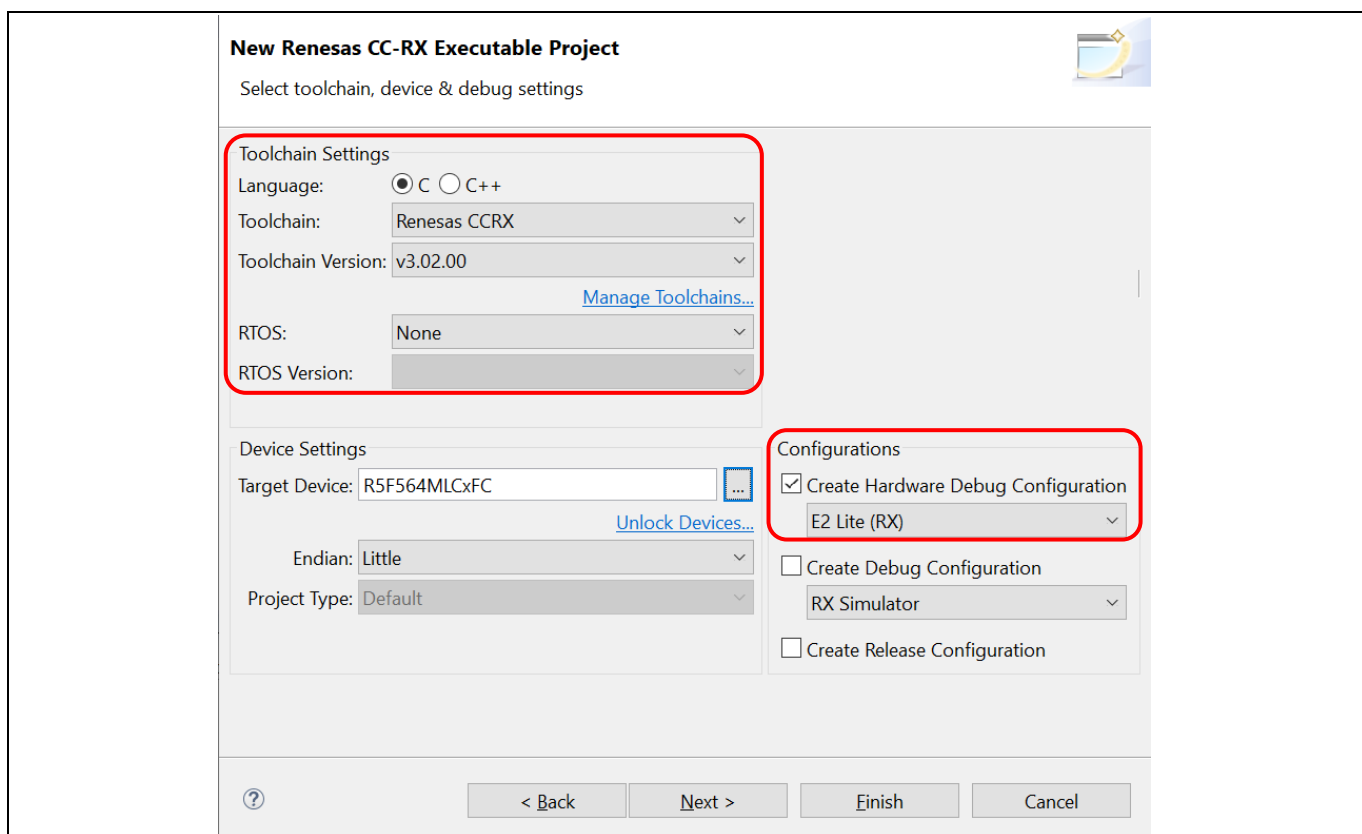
New Renesas CC-RX Executable Project

Select toolchain, device & debug settings

Toolchain Settings

Language: C C++

Toolchain: Renesas CCRX

Toolchain Version: v3.02.00

Manage Toolchains...

RTOS: None

RTOS Version:

Device Settings

Target Device: R5F564MLCxFC ...

Unlock Devices...

Endian: Little

Project Type: Default

Configurations

Create Hardware Debug Configuration

E2 Lite (RX)

Create Debug Configuration

RX Simulator

Create Release Configuration

?

< Back

Next >

Finish

Cancel